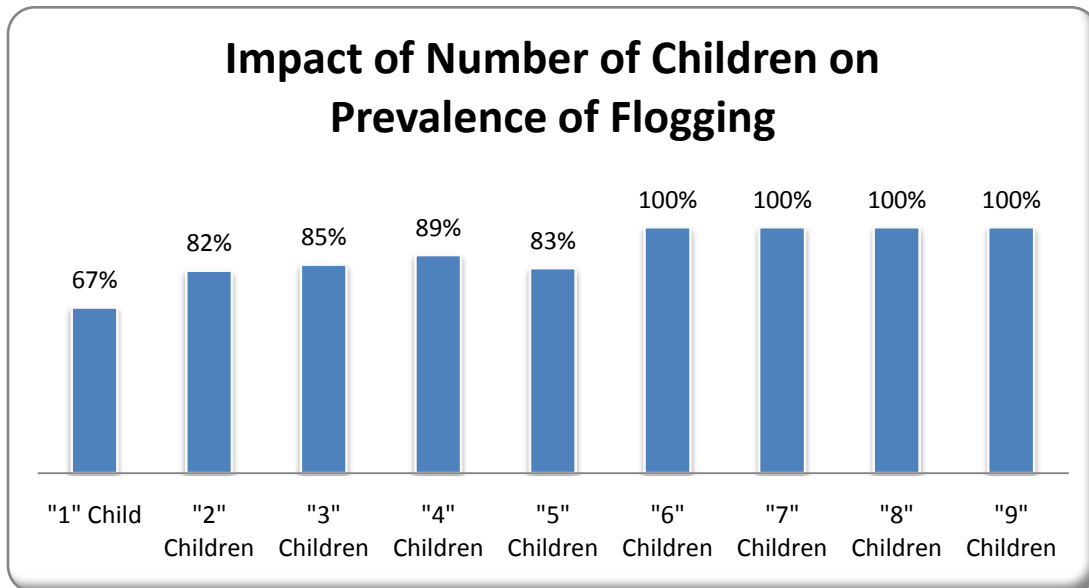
Impact of Number of Children on Prevalence of Flogging

67%
82%
85%
89%
83%
100%
100%
100%
100%

"1" Child
"2" Children
"3" Children
"4" Children
"5" Children
"6" Children
"7" Children
"8" Children
"9" Children